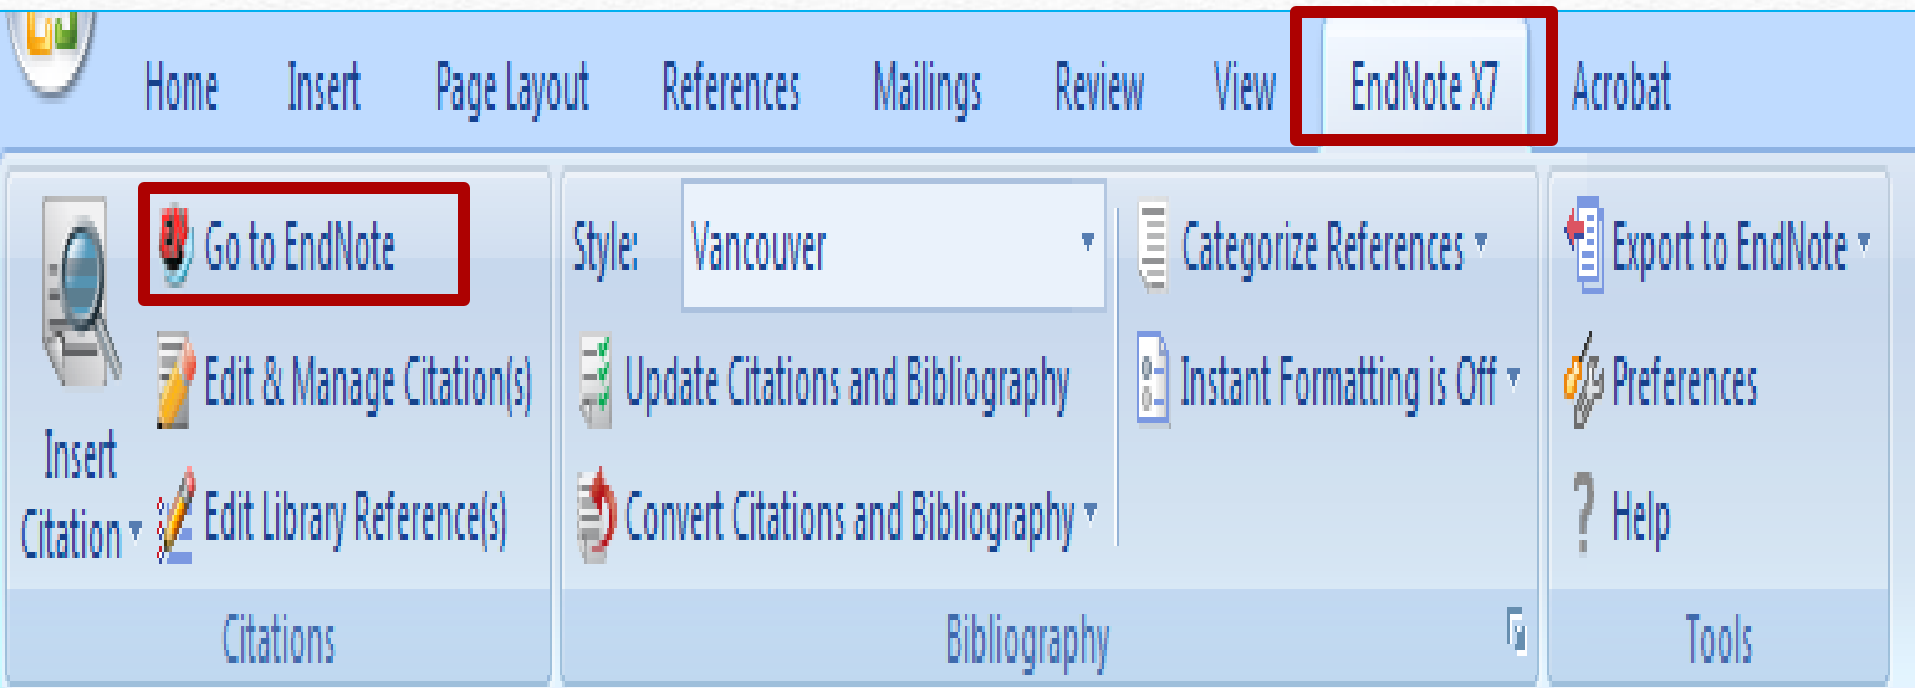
Home Insert Page Layout References Mailings Review View EndNote X7 Acrobat

Insert Citation

Go to EndNote

Edit & Manage Citation(s)

Edit Library Reference(s)

Citations

Style: Vancouver

Update Citations and Bibliography

Convert Citations and Bibliography

Categorize References

Instant Formatting is Off

Bibliography

Export to EndNote

Preferences

Help

Tools